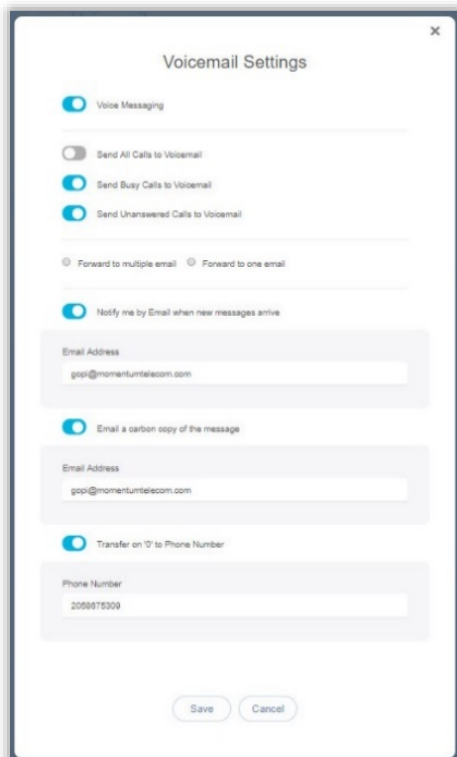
×

Voicemail Settings

Voice Messaging

Send All Calls to Voicemail

Send Busy Calls to Voicemail

Send Unanswered Calls to Voicemail

Forward to multiple email  Forward to one email

Notify me by Email when new messages arrive

Email Address

gopi@momentumtelecom.com

Email a carbon copy of the message

Email Address

gopi@momentumtelecom.com

Transfer on '0' to Phone Number

Phone Number

2058675309

Save  Cancel